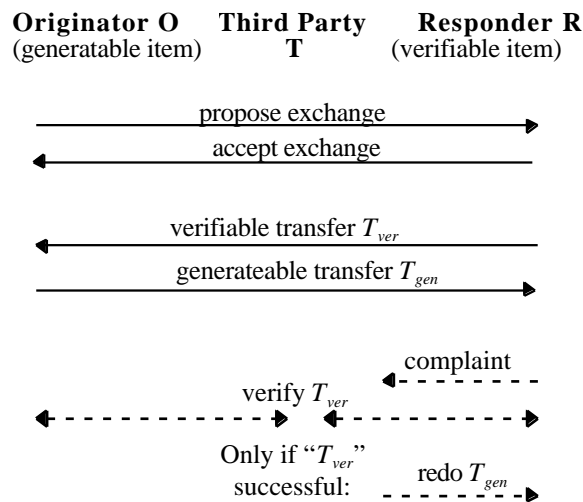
**Originator O** (generatable item)

**Third Party T**

**Responder R** (verifiable item)

propose exchange

accept exchange

verifiable transfer $T_{ver}$

generateable transfer $T_{gen}$

complaint

verify $T_{ver}$

Only if "$T_{ver}$" successful:

redo $T_{gen}$